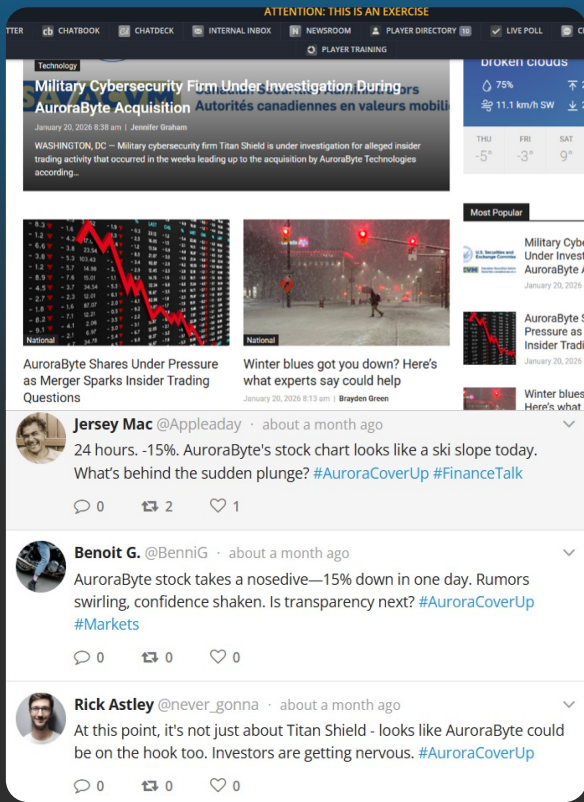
ATTENTION: THIS IS AN EXERCISE

TTER | CHATBOOK | CHATDECK | INTERNAL INBOX | NEWSROOM | PLAYER DIRECTORY 10 | LIVE POLL | C

PLAYER TRAINING

Technology

Military Cybersecurity Firm Under Investigation During AuroraByte Acquisition

Autorités canadiennes en valeurs mobili

January 20, 2026 8:38 am | Jennifer Graham

WASHINGTON, DC — Military cybersecurity firm Titan Shield is under investigation for alleged insider trading activity that occurred in the weeks leading up to the acquisition by AuroraByte Technologies according...

broken clouds

75%

11.1 km/h SW

THU -5° | FRI -3° | SAT 9°

Most Popular

Military Cybe Under Invest AuroraByte A
January 20, 2026

AuroraByte S Pressure as Insider Tradi
January 20, 2026

Winter blues Here's what

National

AuroraByte Shares Under Pressure as Merger Sparks Insider Trading Questions

National

Winter blues got you down? Here's what experts say could help

January 20, 2026 8:13 am | Brayden Green

Jersey Mac @Appleaday · about a month ago
24 hours. -15%. AuroraByte's stock chart looks like a ski slope today. What's behind the sudden plunge? #AuroraCoverUp #FinanceTalk
0 2 1

Benoit G. @BenniG · about a month ago
AuroraByte stock takes a nosedive—15% down in one day. Rumors swirling, confidence shaken. Is transparency next? #AuroraCoverUp #Markets
0 0 0

Rick Astley @never_gonna · about a month ago
At this point, it's not just about Titan Shield - looks like AuroraByte could be on the hook too. Investors are getting nervous. #AuroraCoverUp
0 0 0